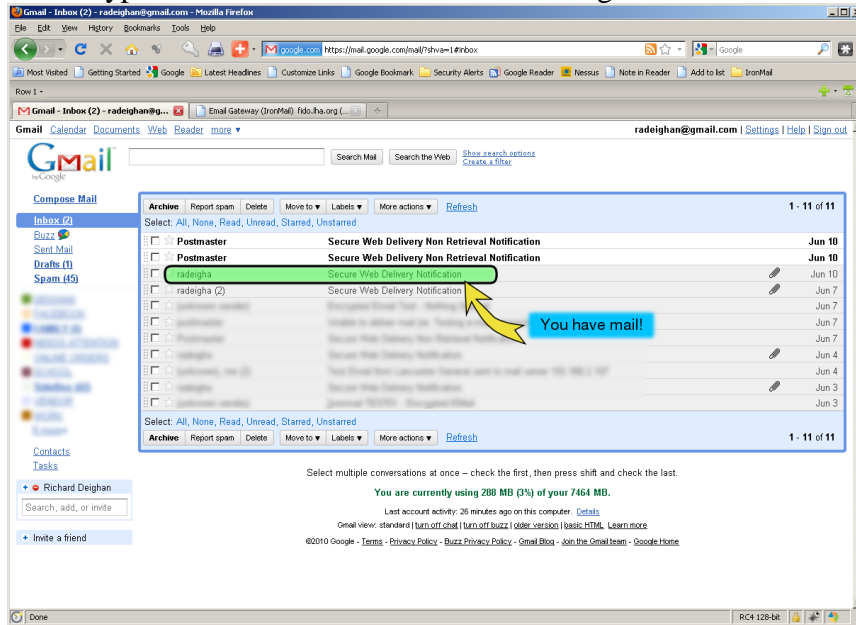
Gmail - Inbox (2) - radeighan@gmail.com - Mozilla Firefox

File Edit View History Bookmarks Tools Help

google.com https://mail.google.com/mail/?shva=1#inbox

Google

Most Visited Getting Started Google Latest Headlines Customize Links Google Bookmark Security Alerts Google Reader Nessus Note in Reader Add to list IronMail

Row 1

Gmail - Inbox (2) - radeighan@g... Email Gateway (IronMail) fido.lha.org (...

Gmail Calendar Documents Web Reader more ▾

radeighan@gmail.com | Settings | Help | Sign out

Gmail by Google

Search Mail Search the Web Show search options Create a filter

Compose Mail

Inbox (2)
Buzz
Sent Mail
Drafts (1)
Spam (45)

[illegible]

Contacts
Tasks

Richard Deighan

Search, add, or invite

Invite a friend

Archive Report spam Delete Move to ▾ Labels ▾ More actions ▾ Refresh 1 - 11 of 11

Select: All, None, Read, Unread, Starred, Unstarred

| | | |
|---|---|---|
| Postmaster | Secure Web Delivery Non Retrieval Notification | Jun 10 |
| Postmaster | Secure Web Delivery Non Retrieval Notification | Jun 10 |
| radeigha | Secure Web Delivery Notification | Jun 10 |
| radeigha (2) | Secure Web Delivery Notification | Jun 7 |
| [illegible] | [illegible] | Jun 7 |
| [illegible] | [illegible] | Jun 7 |
| Postmaster | Secure Web Delivery Non Retrieval Notification | Jun 7 |
| radeigha | Secure Web Delivery Notification | Jun 4 |
| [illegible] | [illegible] | Jun 4 |
| radeigha | Secure Web Delivery Notification | Jun 3 |
| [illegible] | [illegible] | Jun 3 |

You have mail!

Select: All, None, Read, Unread, Starred, Unstarred

Archive Report spam Delete Move to ▾ Labels ▾ More actions ▾ Refresh 1 - 11 of 11

Select multiple conversations at once – check the first, then press shift and check the last.

You are currently using 288 MB (3%) of your 7464 MB.

Last account activity: 26 minutes ago on this computer. Details

Gmail view: standard | turn off chat | turn off buzz | older version | basic HTML Learn more

©2010 Google - Terms - Privacy Policy - Buzz Privacy Policy - Gmail Blog - Join the Gmail team - Google Home

Done

RC4 128-bit